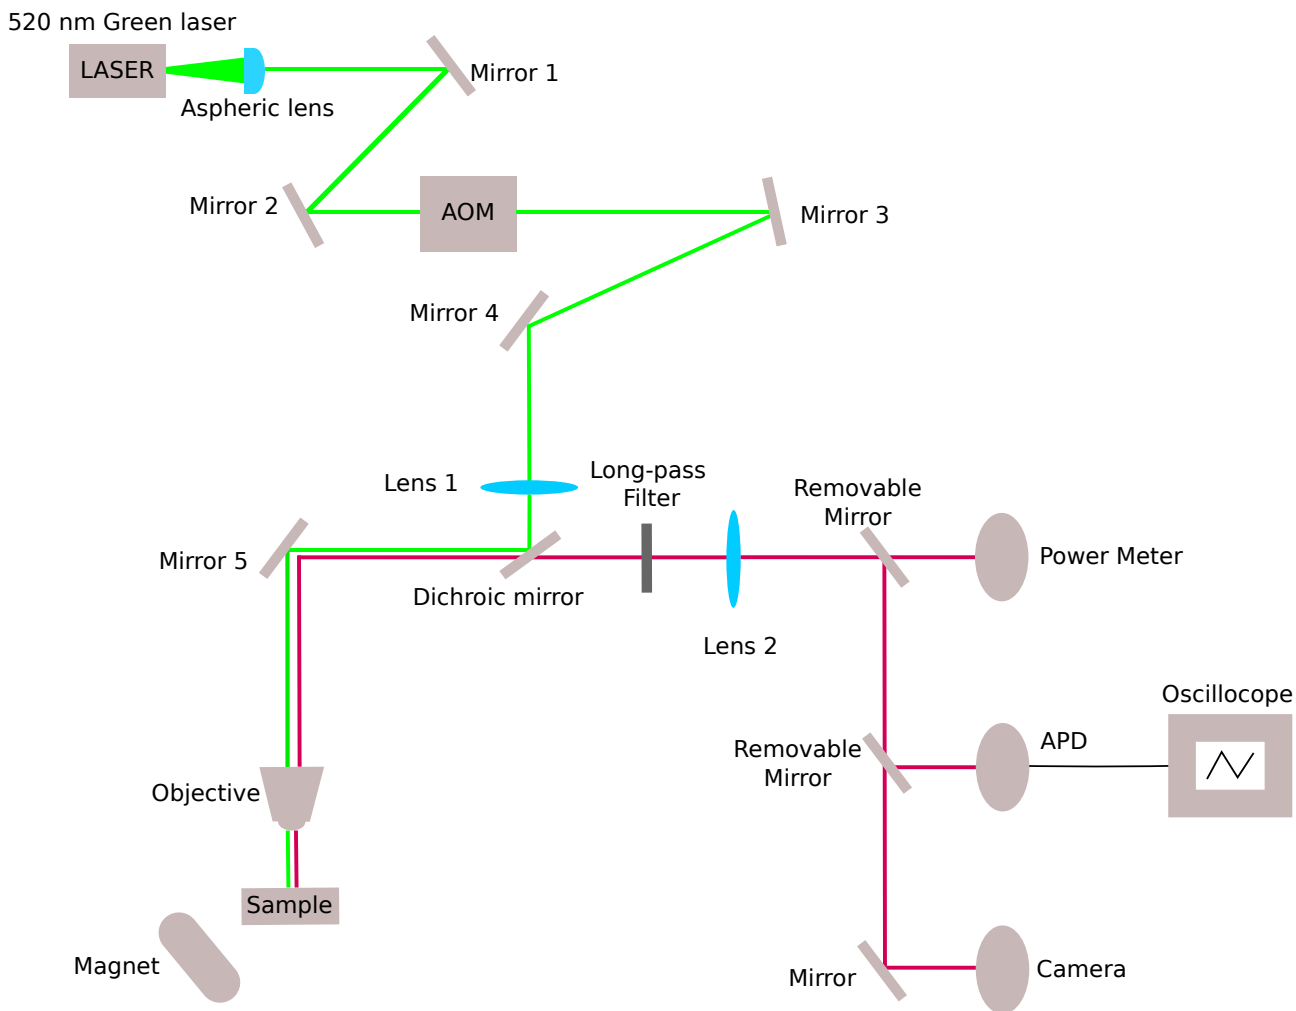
520 nm Green laser
LASER
Aspheric lens
Mirror 1
Mirror 2
AOM
Mirror 3
Mirror 4
Lens 1
Long-pass Filter
Removable Mirror
Power Meter
Mirror 5
Dichroic mirror
Lens 2
Oscillocope
APD
Removable Mirror
Objective
Sample
Magnet
Mirror
Camera